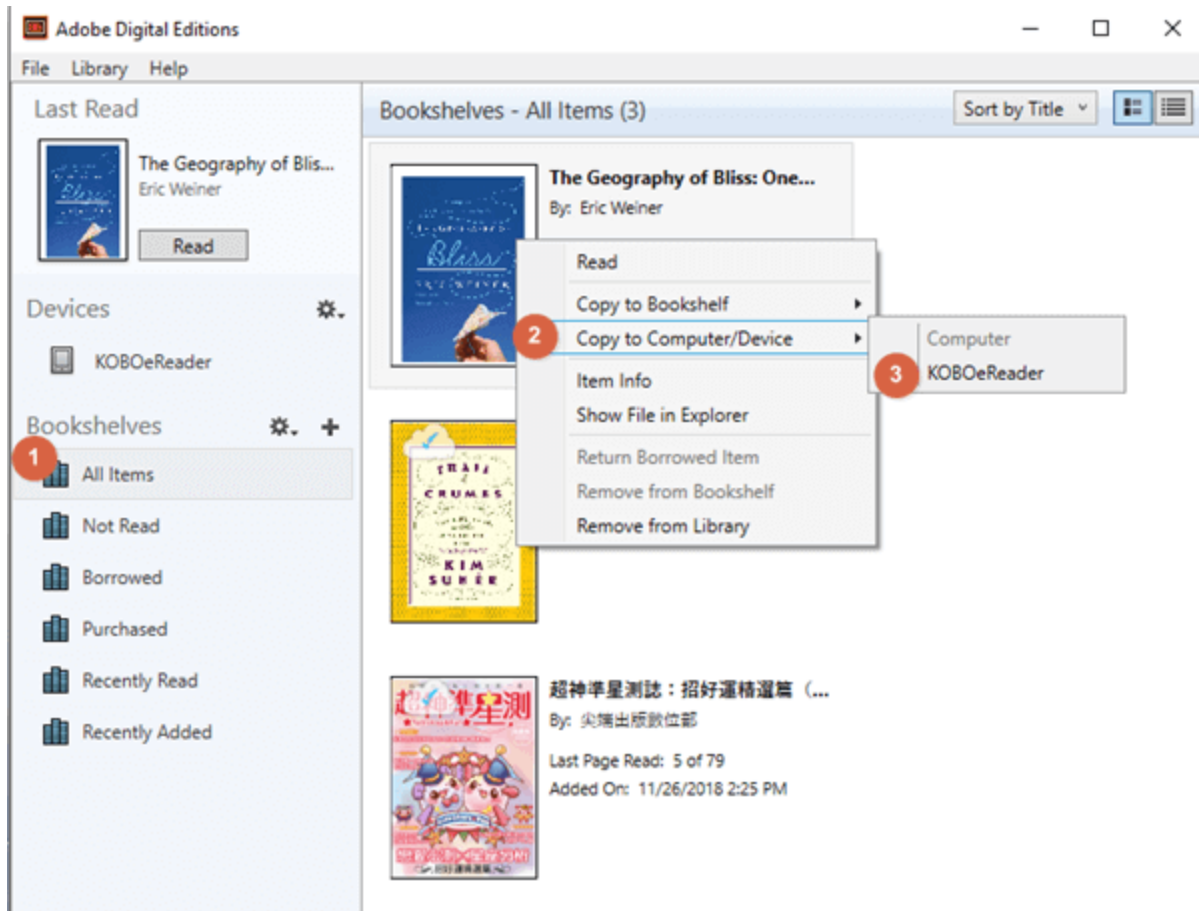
Adobe Digital Editions

File Library Help

Last Read

The Geography of Blis...
Eric Weiner

Read

Devices

KOBOeReader

Bookshelves

1

All Items

Not Read

Borrowed

Purchased

Recently Read

Recently Added

Bookshelves - All Items (3)

Sort by Title

The Geography of Bliss: One...
By: Eric Weiner

Read

Copy to Bookshelf

2

Copy to Computer/Device

Computer

3

KOBOeReader

Item Info

Show File in Explorer

Return Borrowed Item

Remove from Bookshelf

Remove from Library

TRAIL of CRUMBS

KIM SUNÉE

超神準星測誌：招好運精選篇（...
By: 尖端出版數位部

Last Page Read: 5 of 79

Added On: 11/26/2018 2:25 PM

超神準星測